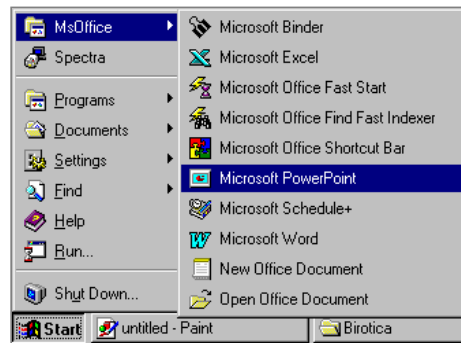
MsOffice
Spectra
Programs
Documents
Settings
Find
Help
Run...
Shut Down...

Microsoft Binder
Microsoft Excel
Microsoft Office Fast Start
Microsoft Office Find Fast Indexer
Microsoft Office Shortcut Bar
Microsoft PowerPoint
Microsoft Schedule+
Microsoft Word
New Office Document
Open Office Document

Start
untitled - Paint
Birotica